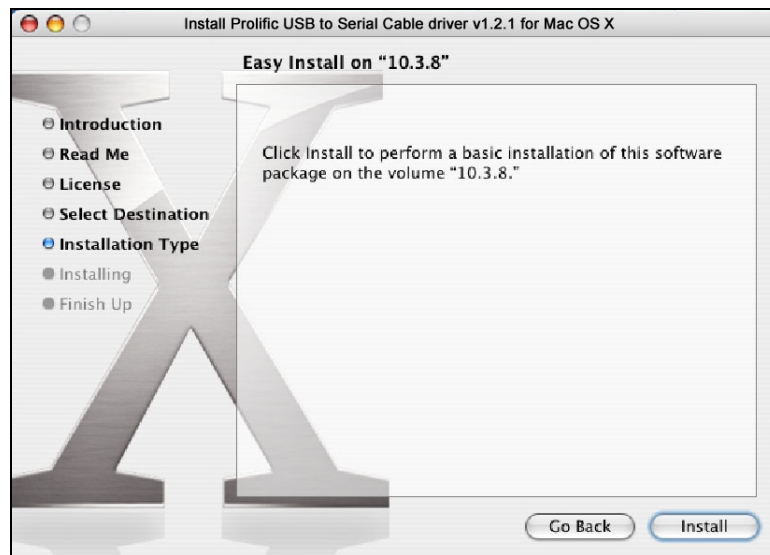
Install Prolific USB to Serial Cable driver v1.2.1 for Mac OS X

Easy Install on "10.3.8"

Introduction
Read Me
License
Select Destination
Installation Type
Installing
Finish Up

Click Install to perform a basic installation of this software package on the volume "10.3.8."

Go Back
Install